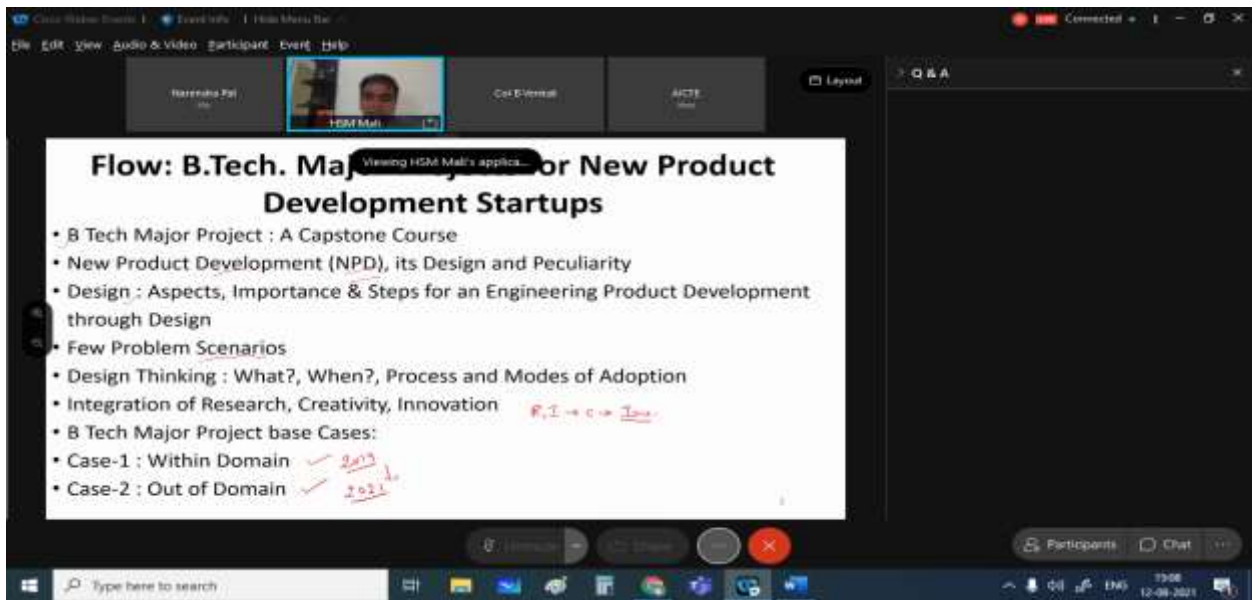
Cisco Webex Events | Event Info | Hide Menu Bar

File Edit View Audio & Video Participant Event Help

Narendra Pal

HSM Mali

Col B Venkat

AICTE

Layout

Q & A

Flow: B.Tech. Ma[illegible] Viewing HSM Mali's applica... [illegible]or New Product Development Startups

• B Tech Major Project : A Capstone Course
• New Product Development (NPD), its Design and Peculiarity
• Design : Aspects, Importance & Steps for an Engineering Product Development through Design
• Few Problem Scenarios
• Design Thinking : What?, When?, Process and Modes of Adoption
• Integration of Research, Creativity, Innovation R, I → C → Inn.
• B Tech Major Project base Cases:
• Case-1 : Within Domain 2019
• Case-2 : Out of Domain 2021

Participants Chat

Type here to search

ENG 13:08 12-08-2021